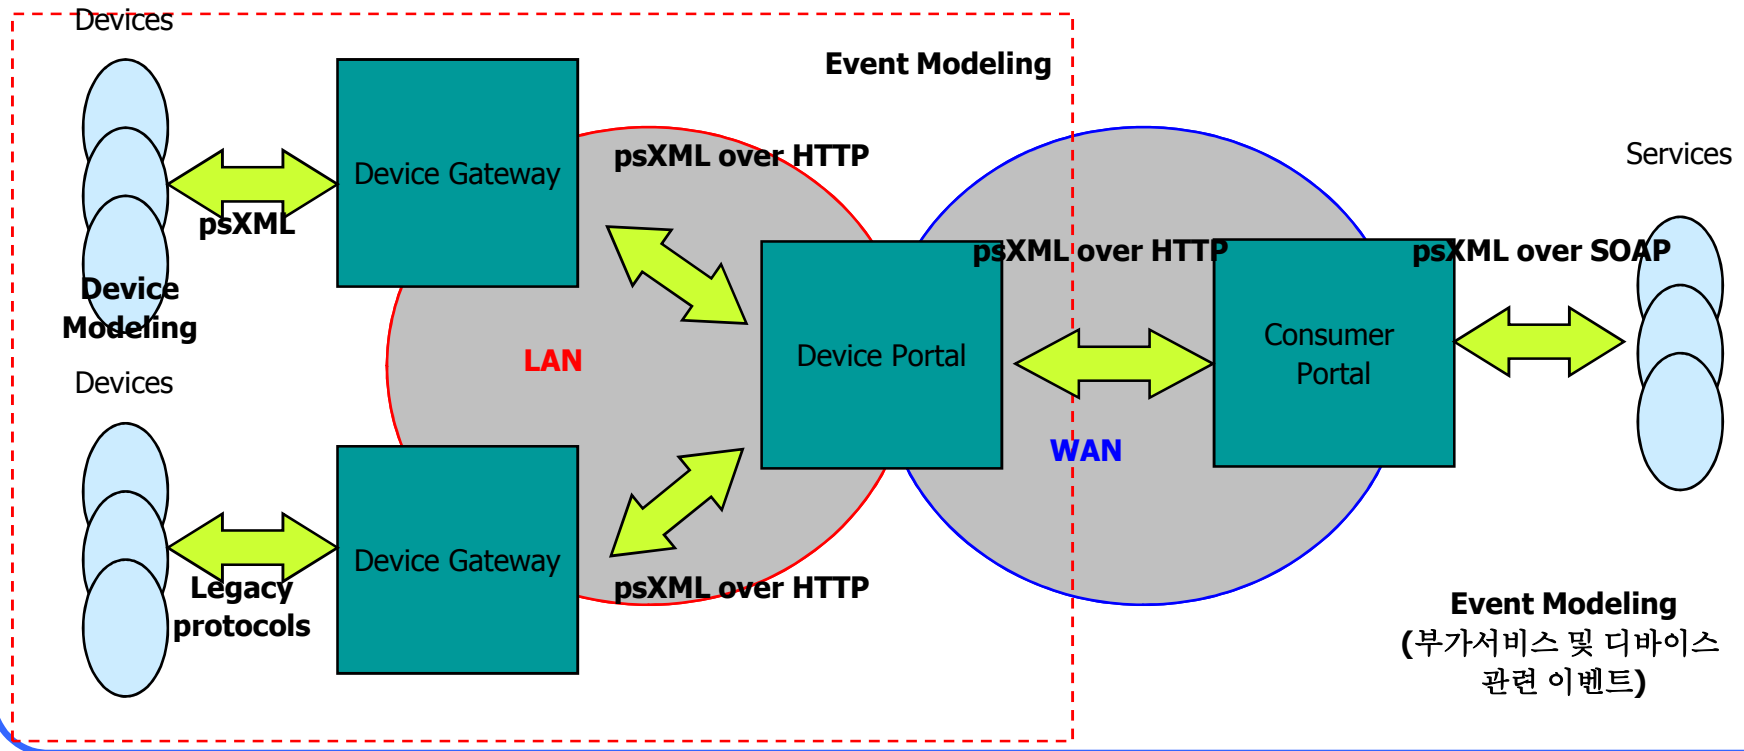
Devices

Event Modeling

Device Gateway

psXML over HTTP

psXML

Services

Device Modeling

psXML over HTTP

psXML over SOAP

Consumer Portal

Device Portal

LAN

Devices

WAN

Device Gateway

Legacy protocols

psXML over HTTP

Event Modeling
(부가서비스 및 디바이스 관련 이벤트)